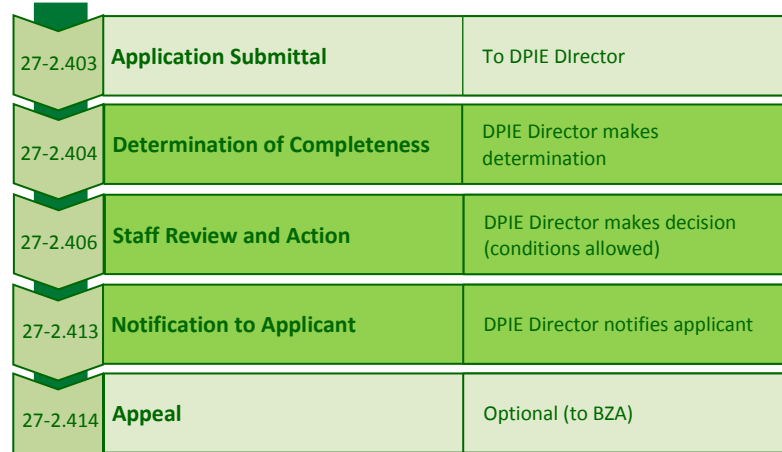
27-2.403 Application Submittal

To DPIE DIrector

27-2.404 Determination of Completeness

DPIE Director makes determination

27-2.406 Staff Review and Action

DPIE Director makes decision (conditions allowed)

27-2.413 Notification to Applicant

DPIE Director notifies applicant

27-2.414 Appeal

Optional (to BZA)